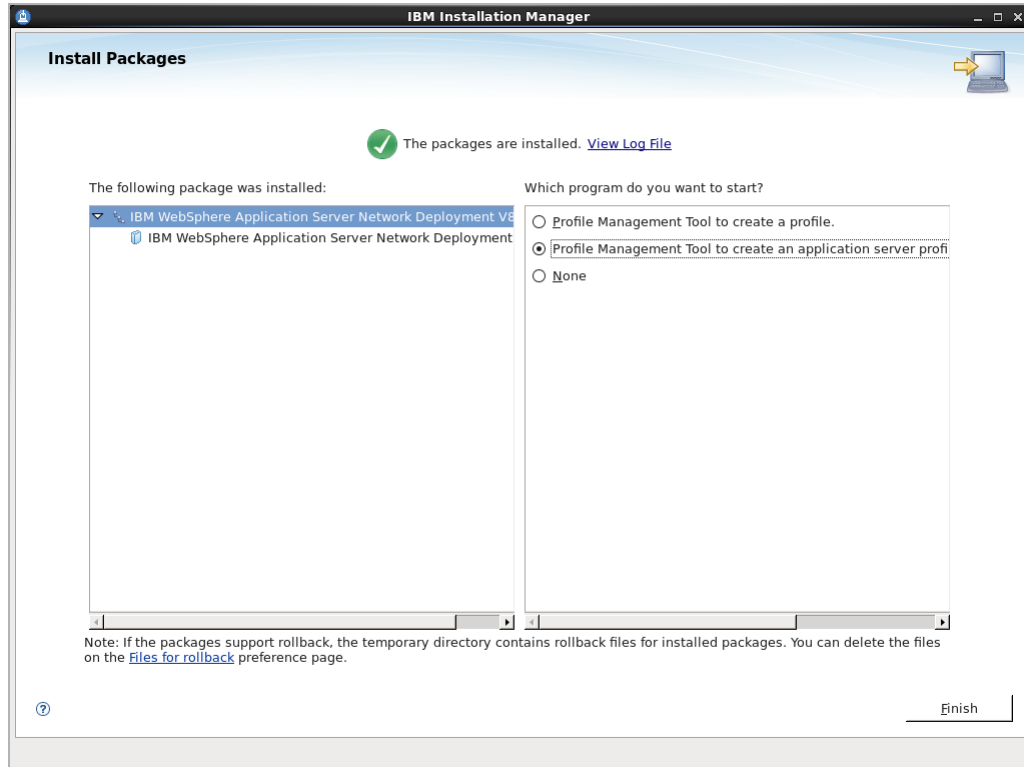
IBM Installation Manager

Install Packages

The packages are installed. View Log File

The following package was installed:

IBM WebSphere Application Server Network Deployment V8
IBM WebSphere Application Server Network Deployment

Which program do you want to start?

Profile Management Tool to create a profile.
Profile Management Tool to create an application server profi
None

Note: If the packages support rollback, the temporary directory contains rollback files for installed packages. You can delete the files on the Files for rollback preference page.

Finish